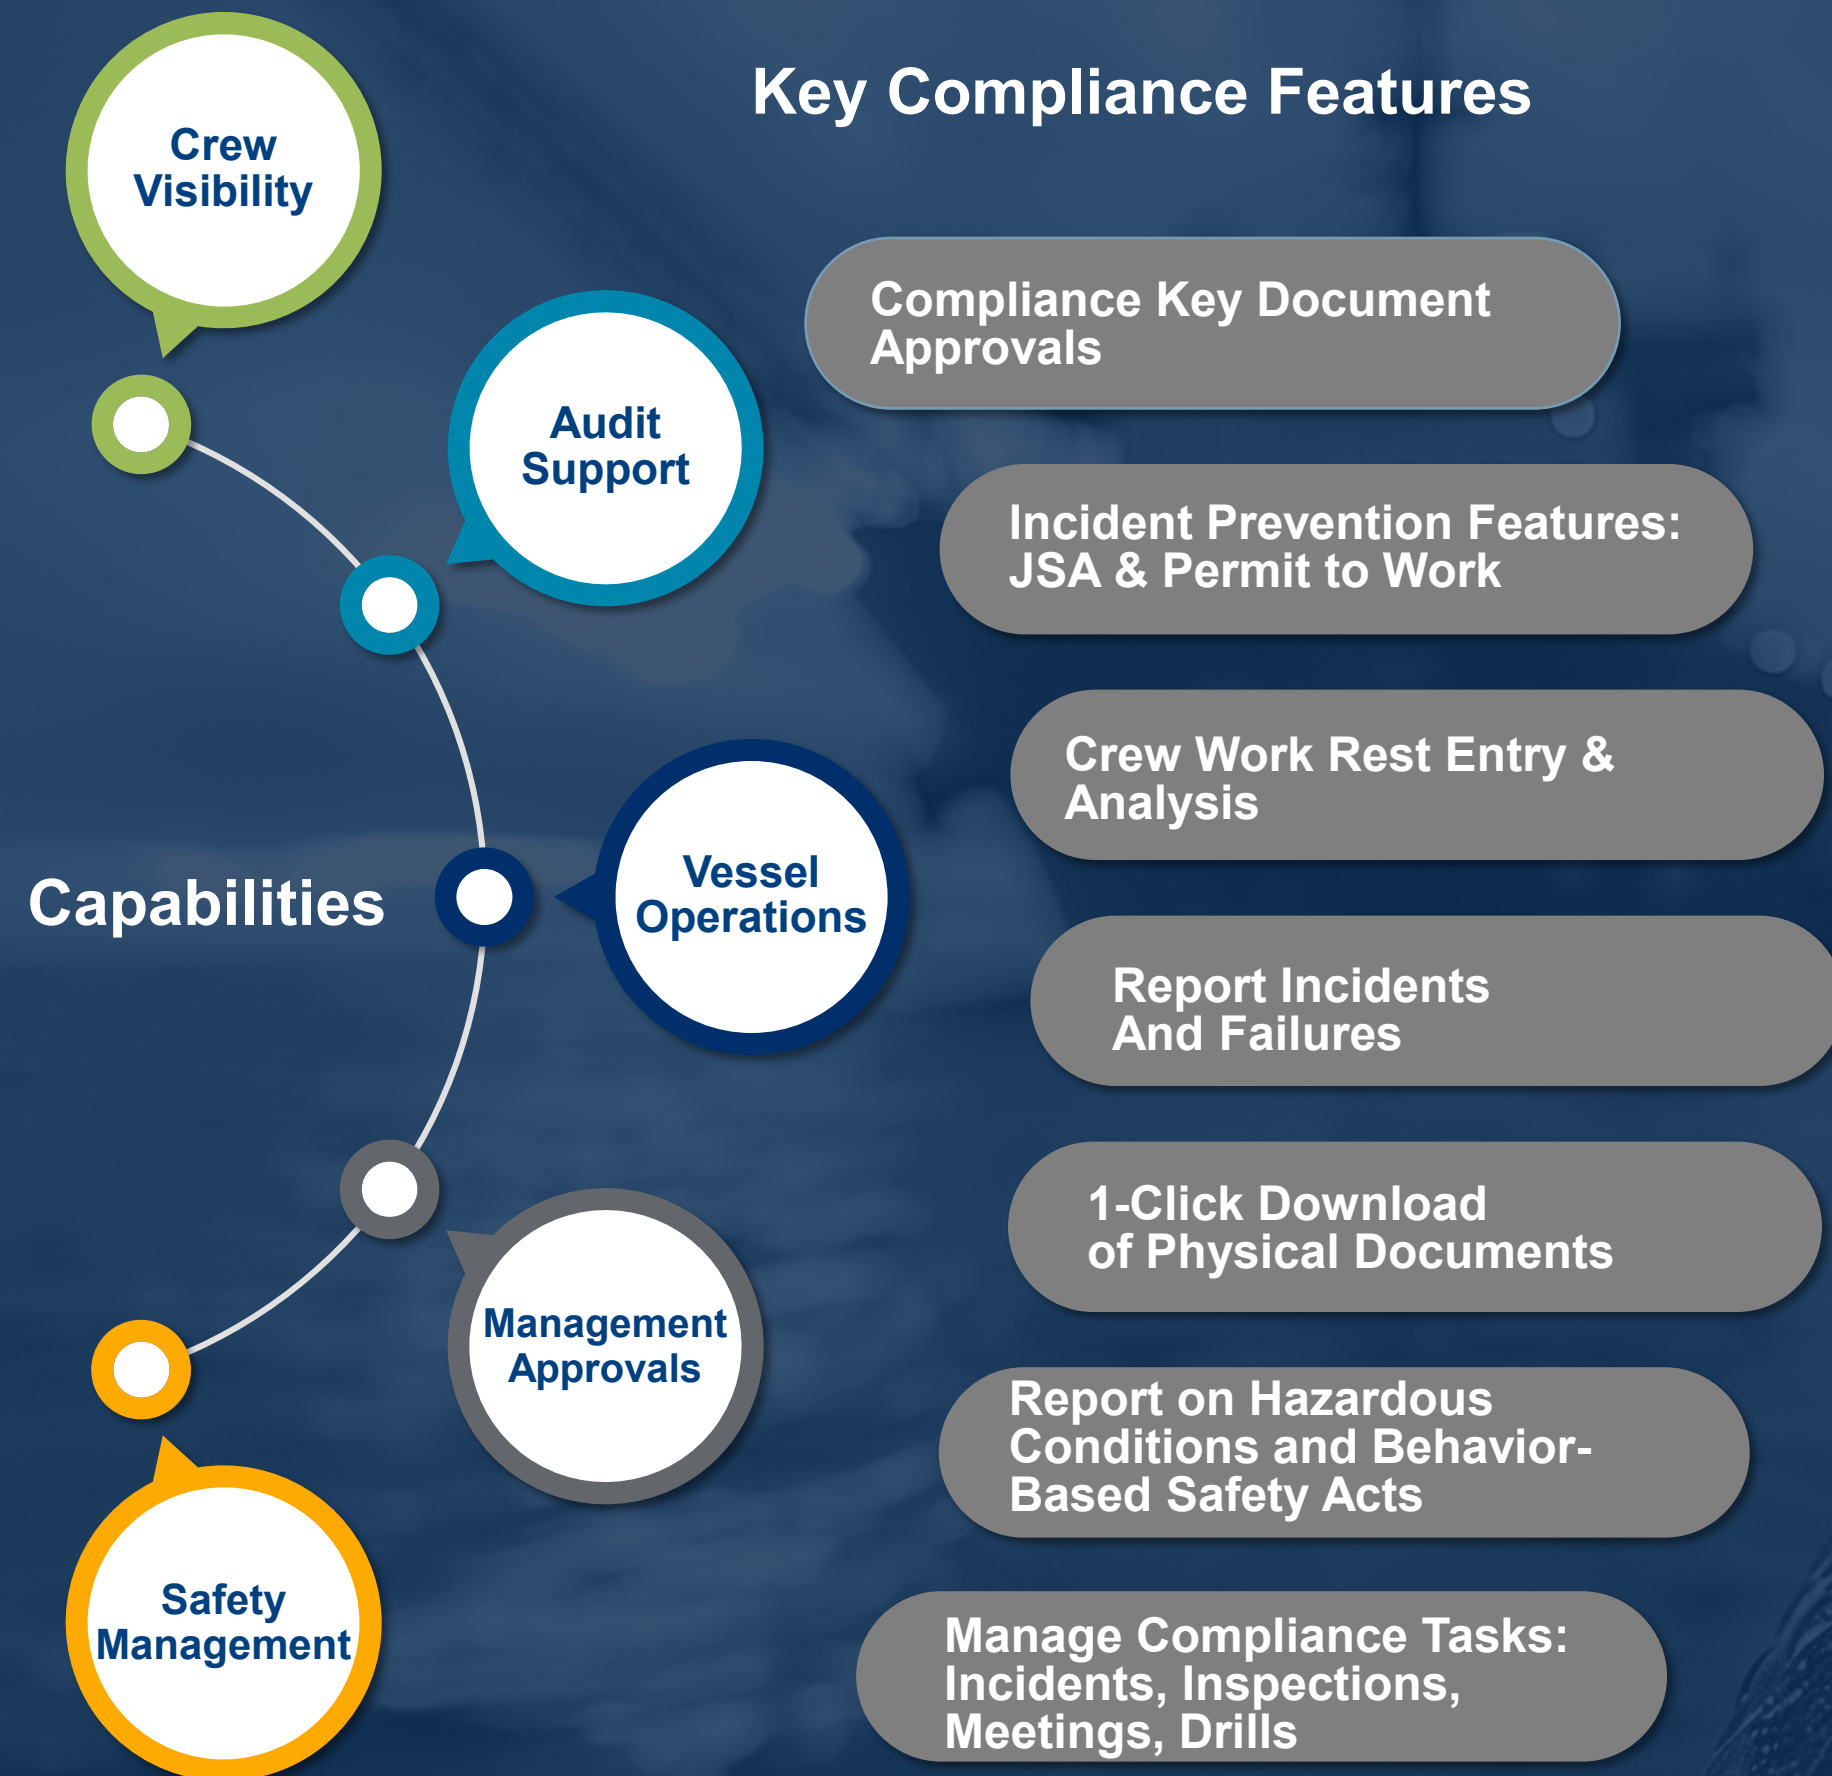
Key Compliance Features

Crew Visibility

Audit Support

Capabilities

Vessel Operations

Management Approvals

Safety Management

Compliance Key Document Approvals

Incident Prevention Features: JSA & Permit to Work

Crew Work Rest Entry & Analysis

Report Incidents And Failures

1-Click Download of Physical Documents

Report on Hazardous Conditions and Behavior-Based Safety Acts

Manage Compliance Tasks: Incidents, Inspections, Meetings, Drills